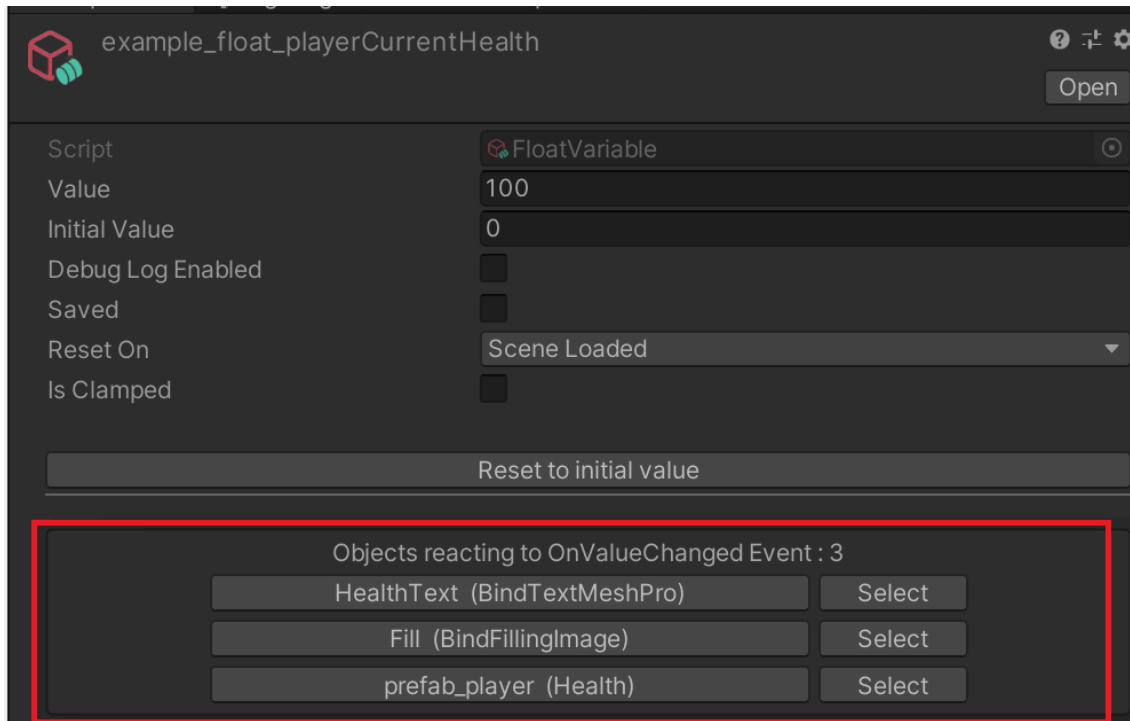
example_float_playerCurrentHealth

Open

Script FloatVariable

Value 100

Initial Value 0

Debug Log Enabled

Saved

Reset On Scene Loaded

Is Clamped

Reset to initial value

Objects reacting to OnValueChanged Event : 3

HealthText (BindTextMeshPro) Select

Fill (BindFillingImage) Select

prefab_player (Health) Select